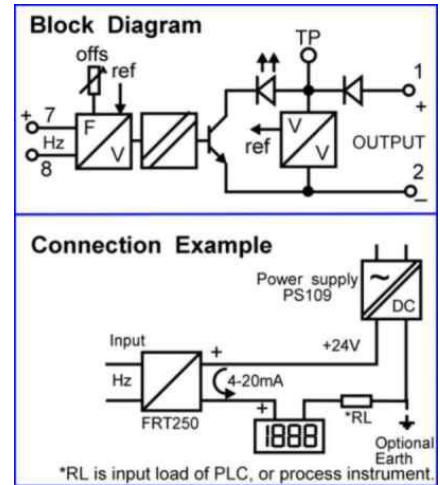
Block Diagram

offs
ref
+ 7
Hz
8
F
V
TP
V
ref
V
1
+
OUTPUT
2
–

Connection Example

Power supply
PS109
~
DC
Input
Hz
+
+24V
4-20mA
FRT250
+
1888
*RL
Optional
Earth
*RL is input load of PLC, or process instrument.